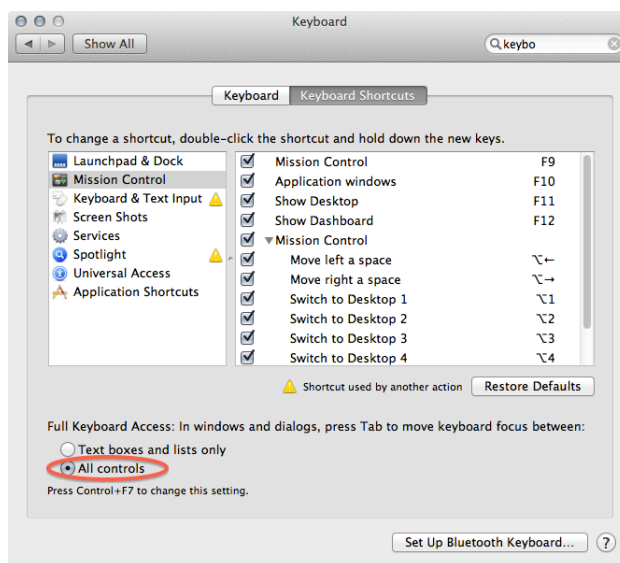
Keyboard

Show All

keybo

Keyboard | Keyboard Shortcuts

To change a shortcut, double-click the shortcut and hold down the new keys.

Launchpad & Dock
Mission Control
Keyboard & Text Input
Screen Shots
Services
Spotlight
Universal Access
Application Shortcuts

| | | |
|---|---|---|
| ☑ | Mission Control | F9 |
| ☑ | Application windows | F10 |
| ☑ | Show Desktop | F11 |
| ☑ | Show Dashboard | F12 |
| ☑ | ▼Mission Control | |
| ☑ | Move left a space | ⌥← |
| ☑ | Move right a space | ⌥→ |
| ☑ | Switch to Desktop 1 | ⌥1 |
| ☑ | Switch to Desktop 2 | ⌥2 |
| ☑ | Switch to Desktop 3 | ⌥3 |
| ☑ | Switch to Desktop 4 | ⌥4 |

Shortcut used by another action

Restore Defaults

Full Keyboard Access: In windows and dialogs, press Tab to move keyboard focus between:

Text boxes and lists only
All controls

Press Control+F7 to change this setting.

Set Up Bluetooth Keyboard...

?